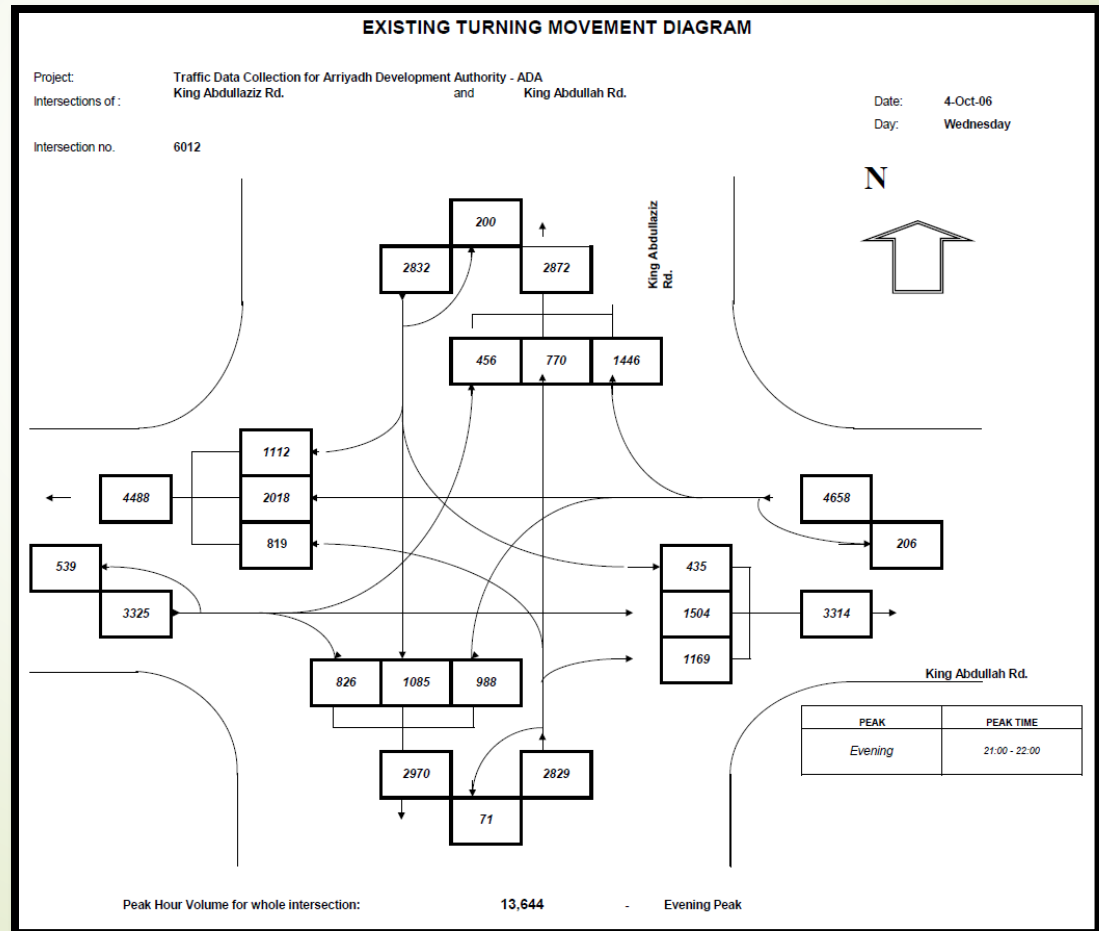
EXISTING TURNING MOVEMENT DIAGRAM

Project: Traffic Data Collection for Arriyadh Development Authority - ADA
Intersections of : King Abdullaziz Rd. and King Abdullah Rd.

Date: 4-Oct-06
Day: Wednesday

Intersection no. 6012

N

200
2832
2872

King Abdullaziz Rd.

456
770
1446

1112
4488
2018
819

4658
206

539
3325

435
1504
1169
3314

826
1085
988

King Abdullah Rd.

| PEAK | PEAK TIME |
|---|---|
| Evening | 21:00 - 22:00 |

2970
2829
71

Peak Hour Volume for whole intersection: 13,644 - Evening Peak